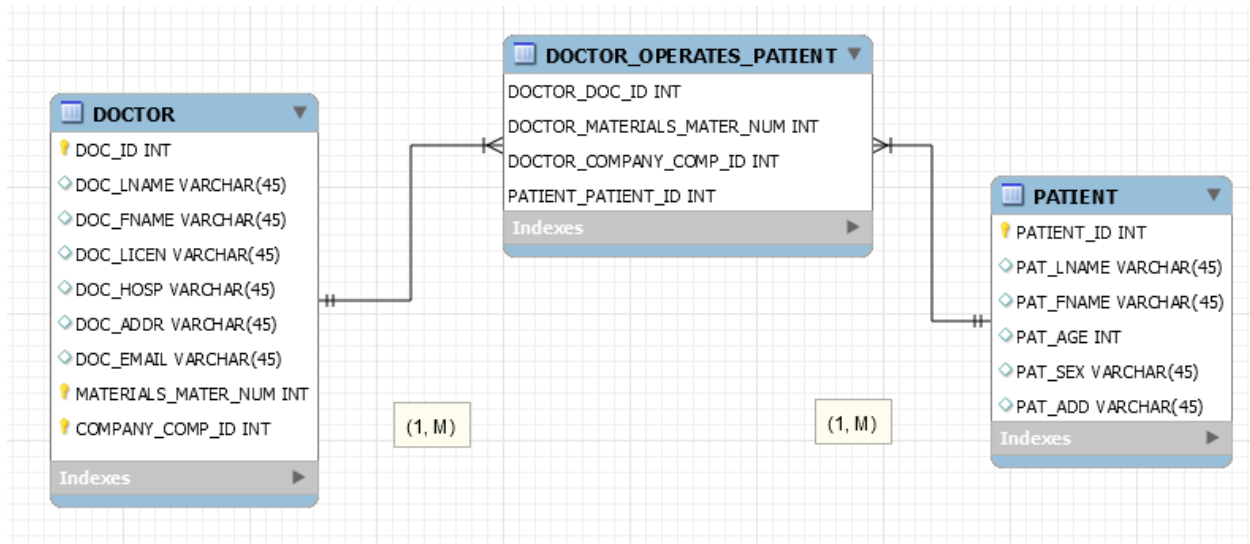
DOCTOR_OPERATES_PATIENT
DOCTOR_DOC_ID INT
DOCTOR_MATERIALS_MATER_NUM INT
DOCTOR_COMPANY_COMP_ID INT
PATIENT_PATIENT_ID INT
Indexes

DOCTOR
DOC_ID INT
DOC_LNAME VARCHAR(45)
DOC_FNAME VARCHAR(45)
DOC_LICEN VARCHAR(45)
DOC_HOSP VARCHAR(45)
DOC_ADDR VARCHAR(45)
DOC_EMAIL VARCHAR(45)
MATERIALS_MATER_NUM INT
COMPANY_COMP_ID INT
Indexes

(1, M)

(1, M)

PATIENT
PATIENT_ID INT
PAT_LNAME VARCHAR(45)
PAT_FNAME VARCHAR(45)
PAT_AGE INT
PAT_SEX VARCHAR(45)
PAT_ADD VARCHAR(45)
Indexes